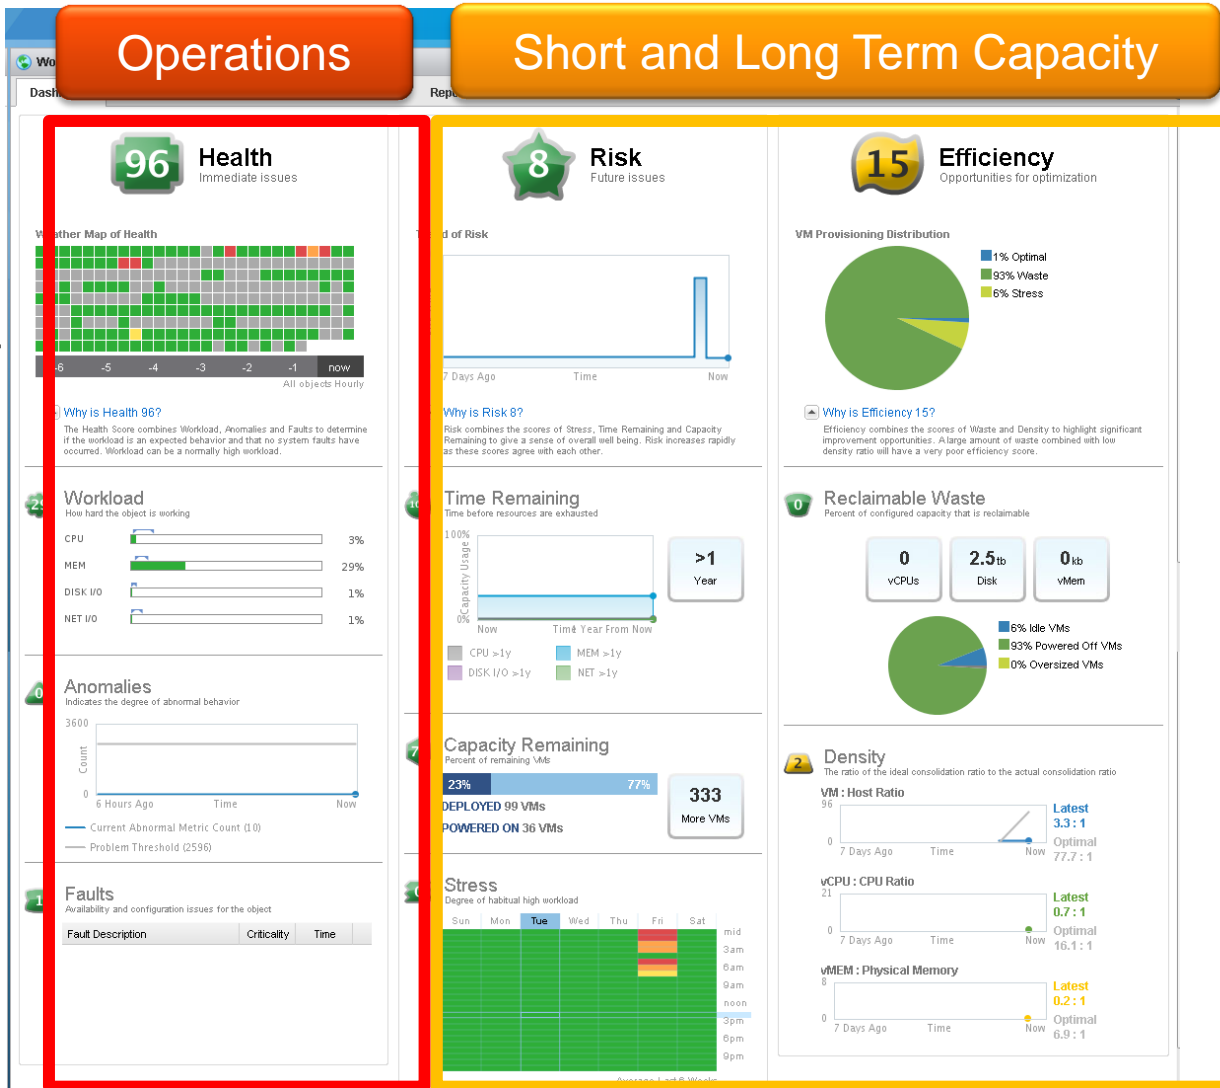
Operations

Short and Long Term Capacity

Wo
Dash
Repo

96 Health
Immediate issues

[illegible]ther Map of Health

-6 -5 -4 -3 -2 -1 now
All objects Hourly

Why is Health 96?
The Health Score combines Workload, Anomalies and Faults to determine if the workload is an expected behavior and that no system faults have occurred. Workload can be a normally high workload.

Workload
How hard the object is working

| CPU | 3% |
|---|---|
| MEM | 29% |
| DISK I/O | 1% |
| NET I/O | 1% |

Anomalies
Indicates the degree of abnormal behavior
3600
Count
0
6 Hours Ago Time Now
Current Abnormal Metric Count (10)
Problem Threshold (2596)

Faults
Availability and configuration issues for the object

| Fault Description | Criticality | Time |
|---|---|---|

8 Risk
Future issues

T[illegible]d of Risk
7 Days Ago Time Now

Why is Risk 8?
Risk combines the scores of Stress, Time Remaining and Capacity Remaining to give a sense of overall well being. Risk increases rapidly as these scores agree with each other.

Time Remaining
Time before resources are exhausted
100%
Capacity Usage
0%
Now Time Year From Now
>1 Year
CPU >1y MEM >1y
DISK I/O >1y NET >1y

Capacity Remaining
Percent of remaining VMs
23% 77%
DEPLOYED 99 VMs
POWERED ON 36 VMs
333 More VMs

Stress
Degree of habitual high workload
Sun Mon Tue Wed Thu Fri Sat
mid 3am 6am 9am noon 3pm 6pm 9pm
Average Last 6 Weeks

15 Efficiency
Opportunities for optimization

VM Provisioning Distribution
1% Optimal
93% Waste
6% Stress

Why is Efficiency 15?
Efficiency combines the scores of Waste and Density to highlight significant improvement opportunities. A large amount of waste combined with low density ratio will have a very poor efficiency score.

0 Reclaimable Waste
Percent of configured capacity that is reclaimable
0 vCPUs
2.5tb Disk
0kb vMem
6% Idle VMs
93% Powered Off VMs
0% Oversized VMs

2 Density
The ratio of the ideal consolidation ratio to the actual consolidation ratio
VM : Host Ratio
96
0
7 Days Ago Time Now
Latest 3.3 : 1
Optimal 77.7 : 1
vCPU : CPU Ratio
21
0
7 Days Ago Time Now
Latest 0.7 : 1
Optimal 16.1 : 1
vMEM : Physical Memory
8
0
7 Days Ago Time Now
Latest 0.2 : 1
Optimal 6.9 : 1